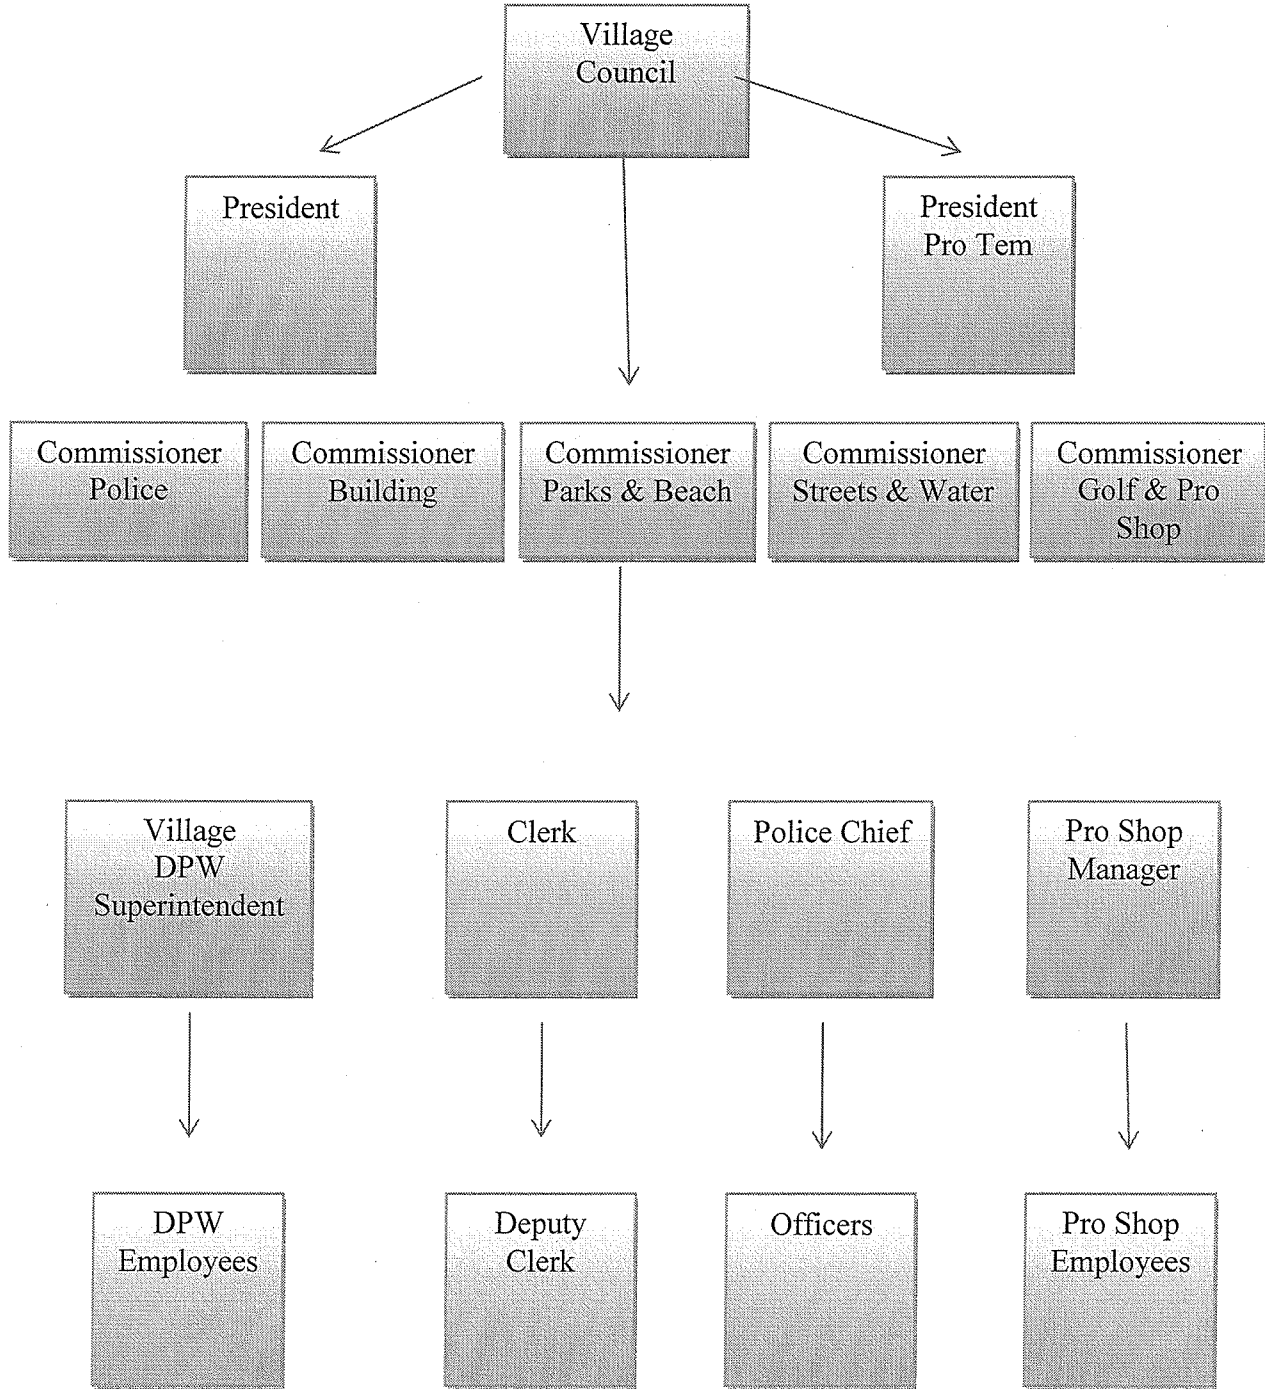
Village Council

President

President Pro Tem

Commissioner Police

Commissioner Building

Commissioner Parks & Beach

Commissioner Streets & Water

Commissioner Golf & Pro Shop

Village DPW Superintendent

Clerk

Police Chief

Pro Shop Manager

DPW Employees

Deputy Clerk

Officers

Pro Shop Employees